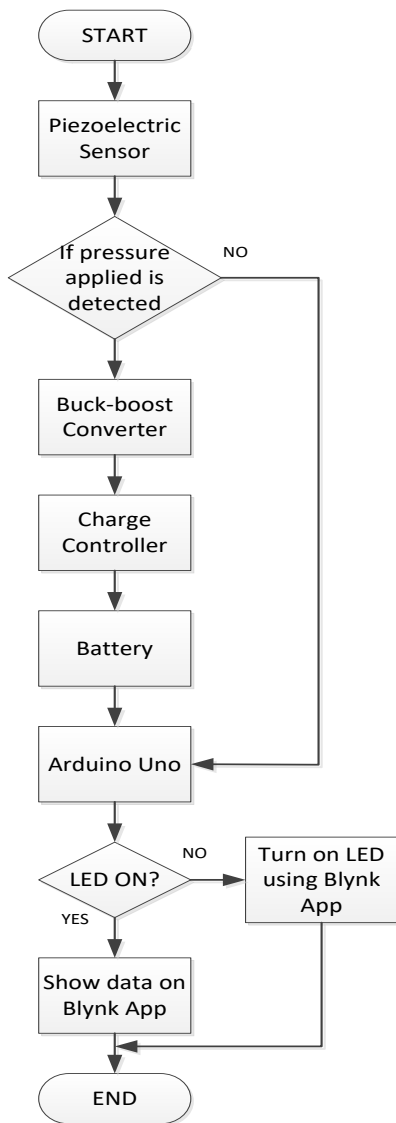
START

Piezoelectric Sensor

If pressure applied is detected

NO

Buck-boost Converter

Charge Controller

Battery

Arduino Uno

LED ON?

NO

Turn on LED using Blynk App

YES

Show data on Blynk App

END